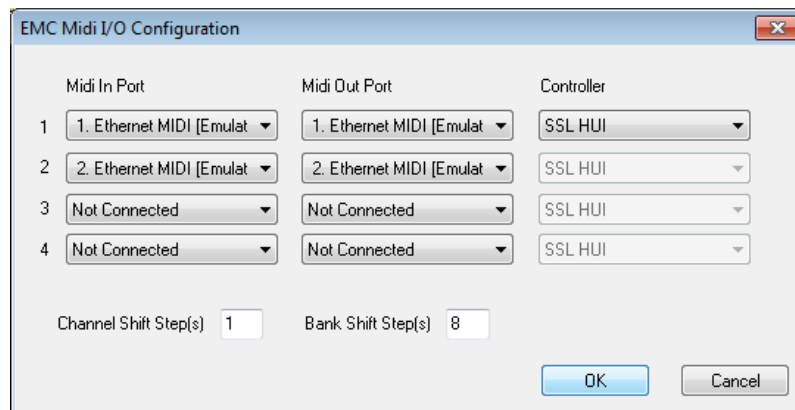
EMC Midi I/O Configuration

| | Midi In Port | Midi Out Port | Controller |
|---|---|---|---|
| 1 | 1. Ethernet MIDI [Emulat | 1. Ethernet MIDI [Emulat | SSL HUI |
| 2 | 2. Ethernet MIDI [Emulat | 2. Ethernet MIDI [Emulat | SSL HUI |
| 3 | Not Connected | Not Connected | SSL HUI |
| 4 | Not Connected | Not Connected | SSL HUI |

Channel Shift Step(s) 1 Bank Shift Step(s) 8

OK Cancel